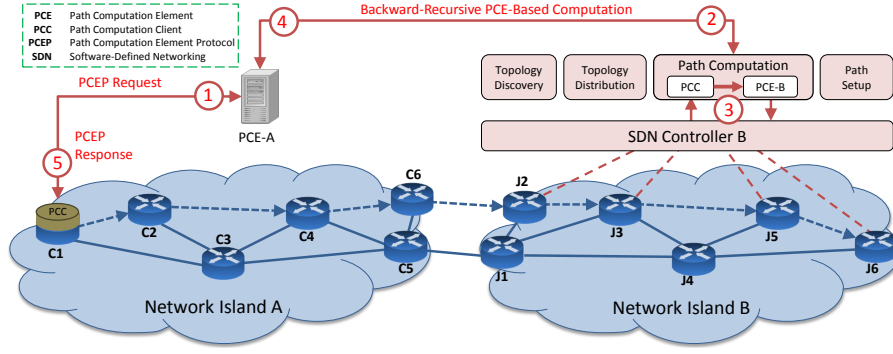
PCE Path Computation Element
PCC Path Computation Client
PCEP Path Computation Element Protocol
SDN Software-Defined Networking

Backward-Recursive PCE-Based Computation

4

2

PCEP Request

1

PCE-A

PCEP Response

5

Topology Discovery

Topology Distribution

Path Computation

PCC

PCE-B

3

Path Setup

SDN Controller B

PCC

C1

C2

C3

C4

C6

C5

J2

J1

J3

J4

J5

J6

Network Island A

Network Island B